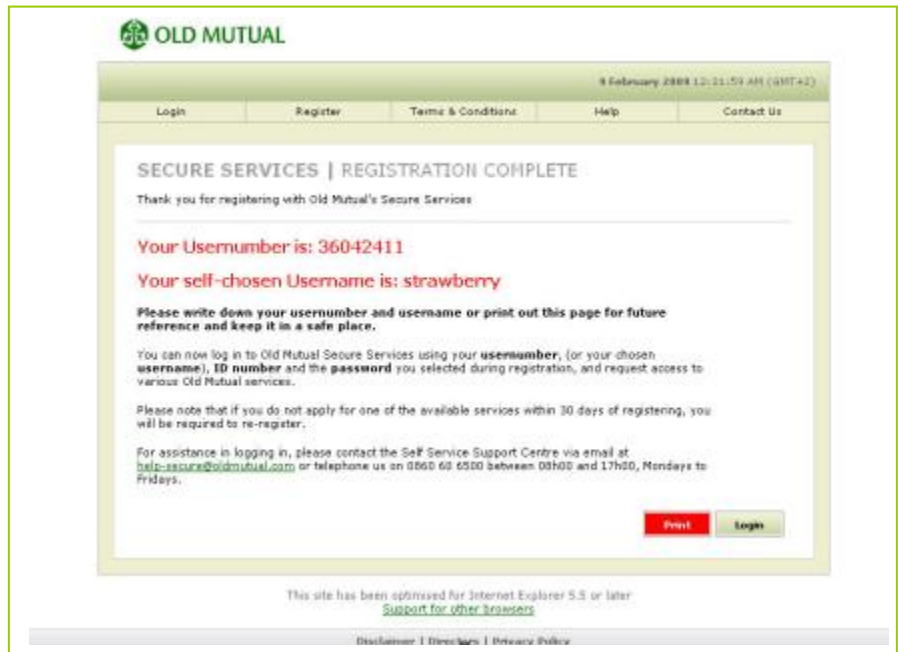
OLD MUTUAL

9 February 2009 12:21:59 AM (GMT+2)

Login | Register | Terms & Conditions | Help | Contact Us

SECURE SERVICES | REGISTRATION COMPLETE

Thank you for registering with Old Mutual's Secure Services

Your Usernumber is: 36042411

Your self-chosen Username is: strawberry

Please write down your usernumber and username or print out this page for future reference and keep it in a safe place.

You can now log in to Old Mutual Secure Services using your usernumber, (or your chosen username), ID number and the password you selected during registration, and request access to various Old Mutual services.

Please note that if you do not apply for one of the available services within 30 days of registering, you will be required to re-register.

For assistance in logging in, please contact the Self Service Support Centre via email at help-secure@oldmutual.com or telephone us on 0860 60 6500 between 08h00 and 17h00, Mondays to Fridays.

Print | Login

This site has been optimised for Internet Explorer 5.5 or later
Support for other browsers

Disclaimer | Directory | Privacy Policy